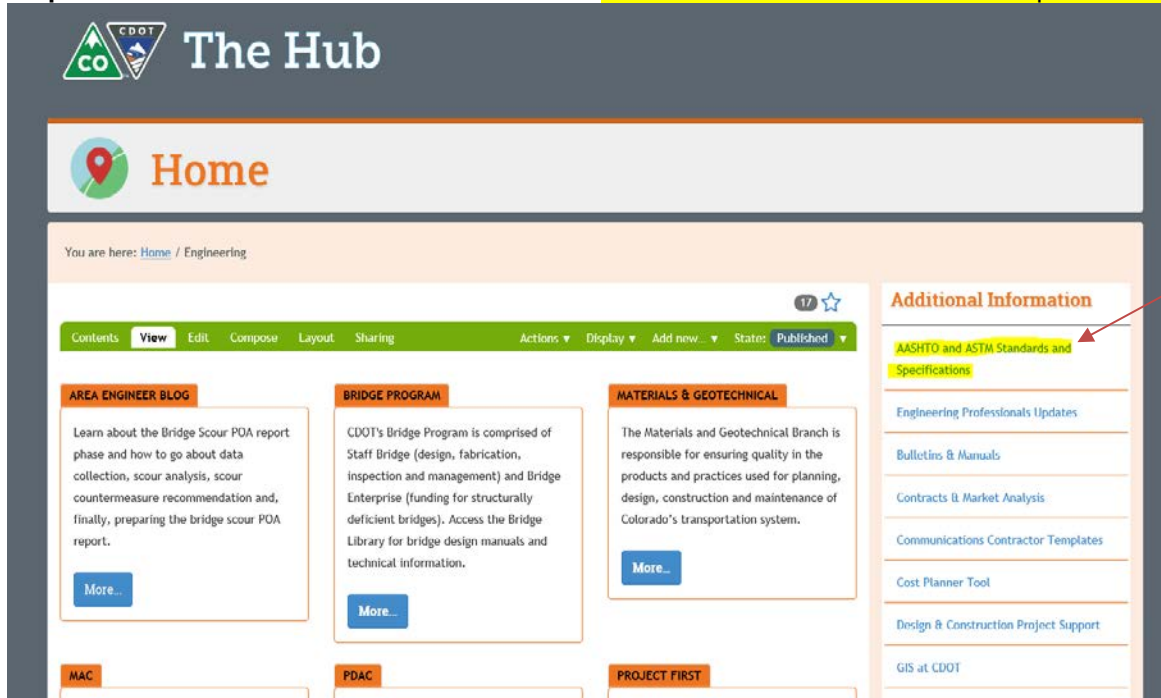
CO CDOT The Hub

Home

You are here: Home / Engineering

17

Contents View Edit Compose Layout Sharing Actions ▾ Display ▾ Add new... ▾ State: Published ▾

AREA ENGINEER BLOG

Learn about the Bridge Scour POA report phase and how to go about data collection, scour analysis, scour countermeasure recommendation and, finally, preparing the bridge scour POA report.

More...

BRIDGE PROGRAM

CDOT's Bridge Program is comprised of Staff Bridge (design, fabrication, inspection and management) and Bridge Enterprise (funding for structurally deficient bridges). Access the Bridge Library for bridge design manuals and technical information.

More...

MATERIALS & GEOTECHNICAL

The Materials and Geotechnical Branch is responsible for ensuring quality in the products and practices used for planning, design, construction and maintenance of Colorado's transportation system.

More...

MAC

PDAC

PROJECT FIRST

Additional Information

AASHTO and ASTM Standards and Specifications

Engineering Professionals Updates

Bulletins & Manuals

Contracts & Market Analysis

Communications Contractor Templates

Cost Planner Tool

Design & Construction Project Support

GIS at CDOT